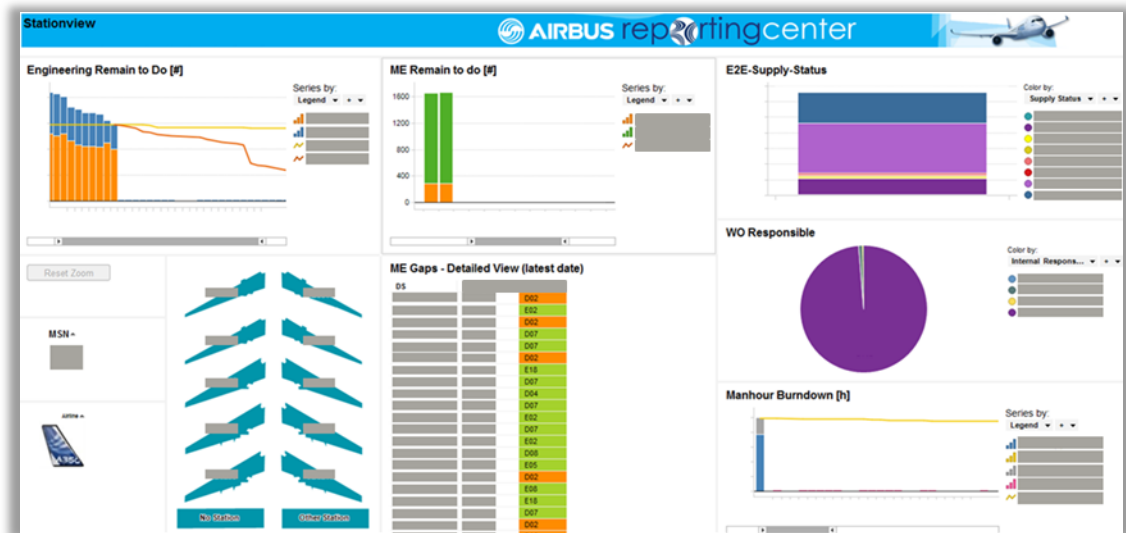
Stationview

AIRBUS reportingcenter

Engineering Remain to Do [#]

Series by:
Legend

ME Remain to do [#]

Series by:
Legend

1600
1200
800
400
0

E2E-Supply-Status

Color by:
Supply Status

WO Responsible

Color by:
Internal Respons...

Reset Zoom

MSN

Airline

No Station

Other Station

ME Gaps - Detailed View (latest date)

DS

D02
E02
D02
D07
D07
D02
E18
D07
D04
D07
E02
D07
E02
D08
E05
D02
E08
E18
D07
D02

Manhour Burndown [h]

Series by:
Legend